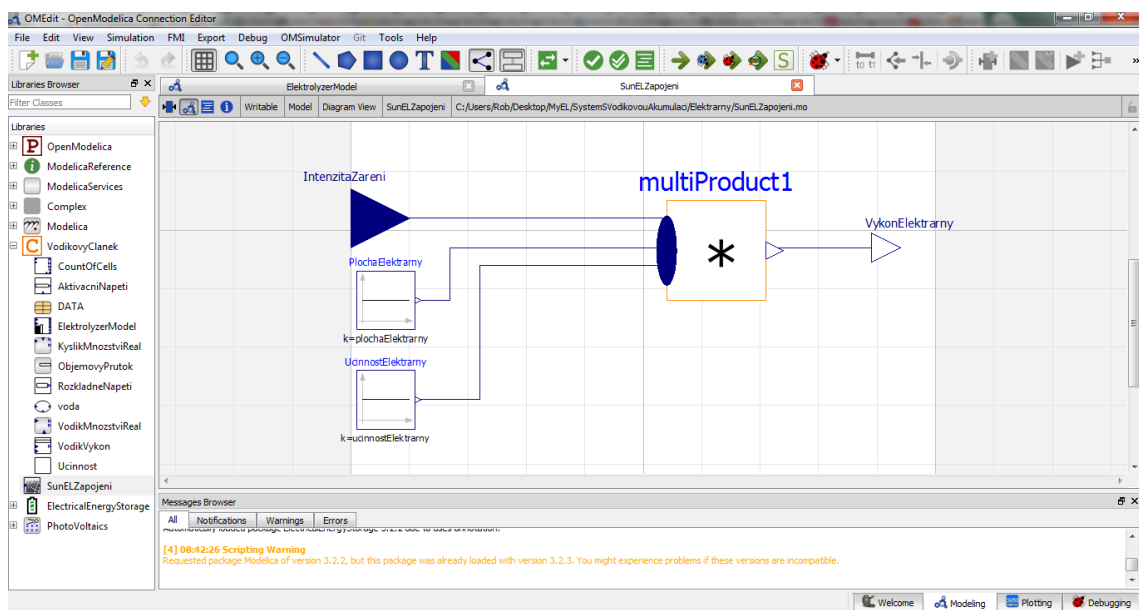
OMEdit - OpenModelica Connection Editor

File Edit View Simulation FMI Export Debug OMSimulator Git Tools Help

Libraries Browser

Filter Classes

Libraries

OpenModelica
ModelicaReference
ModelicaServices
Complex
Modelica
VodikovyClanek
CountOfCells
AktivacniNapeti
DATA
ElektrolyzerModel
KyslikMnozstviReal
ObjemovyPrutok
RozkladneNapeti
voda
VodikMnozstviReal
VodikVykon
Ucinnost
SunELZapojeni
ElectricalEnergyStorage
PhotoVoltaics

ElektrolyzerModel
SunELZapojeni

Writable Model Diagram View SunELZapojeni C:/Users/Rob/Desktop/MyEL/SystemSVodikovouAkumulaci/Elektrarny/SunELZapojeni.mo

IntenzitaZareni
multiProduct1
*
VykonElektrarny
PlochaElektrarny
k=plochaElektrarny
UcinnostElektrarny
k=ucinnostElektrarny

Messages Browser

All Notifications Warnings Errors

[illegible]

[4] 08:42:26 Scripting Warning
Requested package Modelica of version 3.2.2, but this package was already loaded with version 3.2.3. You might experience problems if these versions are incompatible.

Welcome Modeling Plotting Debugging